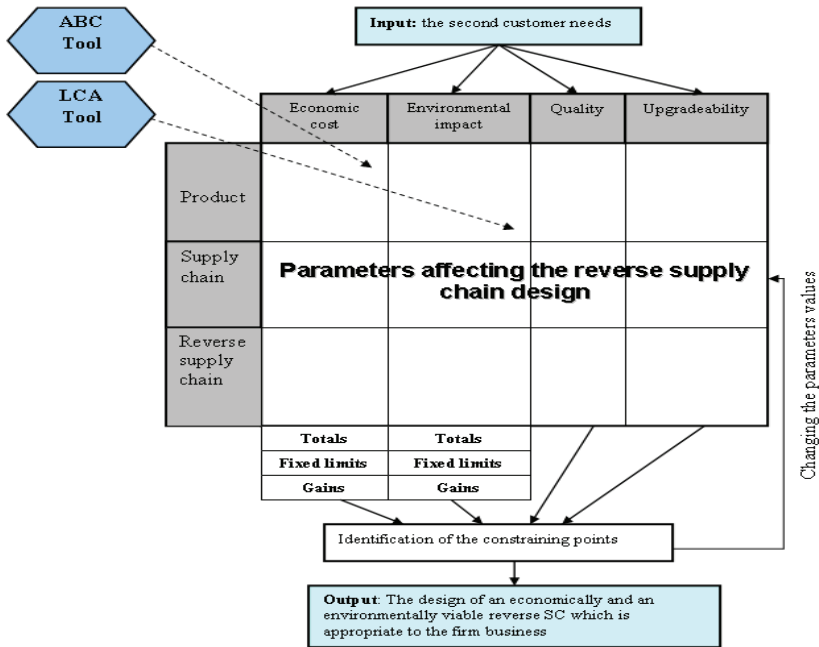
ABC Tool

LCA Tool

**Input:** the second customer needs

| | Economic cost | Environmental impact | Quality | Upgradeability |
|---|---|---|---|---|
| Product | | | | |
| Supply chain | | | | |
| Reverse supply chain | | | | |

Parameters affecting the reverse supply chain design

| Totals | Totals |
|---|---|
| Fixed limits | Fixed limits |
| Gains | Gains |

Changing the parameters values

Identification of the constraining points

**Output**: The design of an economically and an environmentally viable reverse SC which is appropriate to the firm business